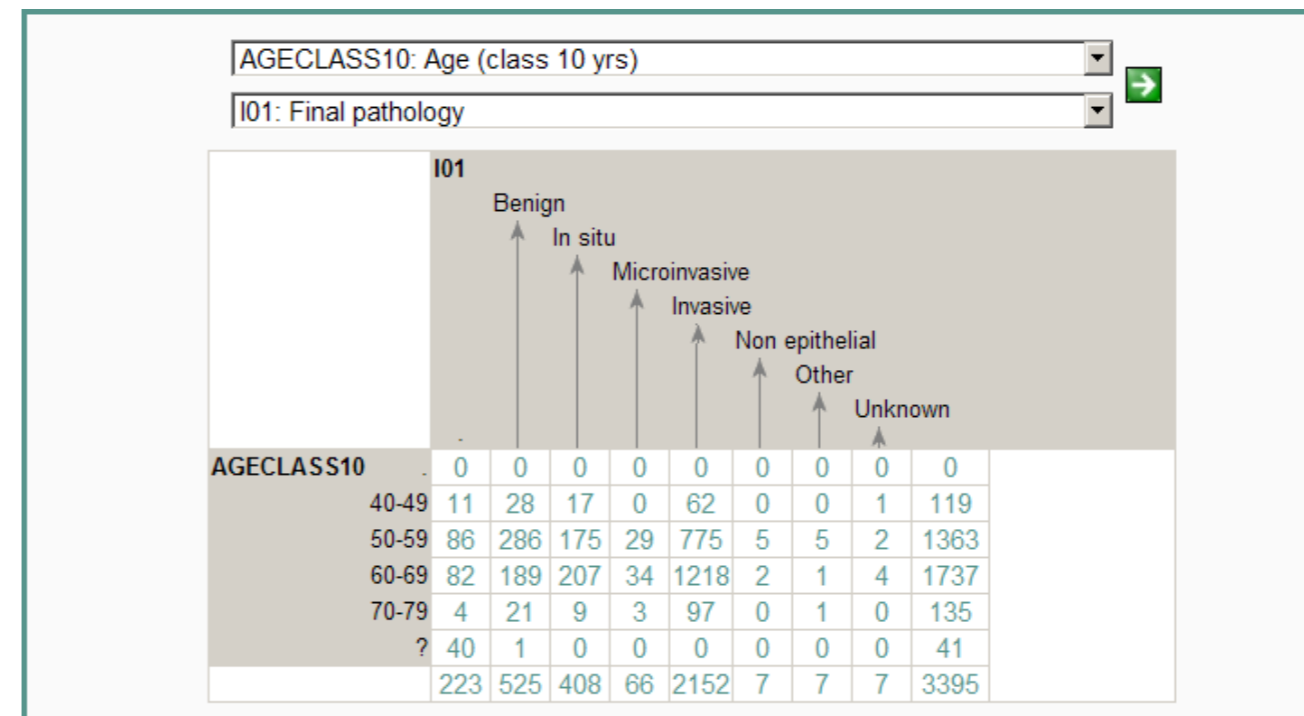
AGECLASS10: Age (class 10 yrs)
I01: Final pathology

I01
Benign
In situ
Microinvasive
Invasive
Non epithelial
Other
Unknown

| AGECLASS10 | . | Benign | In situ | Microinvasive | Invasive | Non epithelial | Other | Unknown | |
|---|---|---|---|---|---|---|---|---|---|
| . | 0 | 0 | 0 | 0 | 0 | 0 | 0 | 0 | 0 |
| 40-49 | 11 | 28 | 17 | 0 | 62 | 0 | 0 | 1 | 119 |
| 50-59 | 86 | 286 | 175 | 29 | 775 | 5 | 5 | 2 | 1363 |
| 60-69 | 82 | 189 | 207 | 34 | 1218 | 2 | 1 | 4 | 1737 |
| 70-79 | 4 | 21 | 9 | 3 | 97 | 0 | 1 | 0 | 135 |
| ? | 40 | 1 | 0 | 0 | 0 | 0 | 0 | 0 | 41 |
| | 223 | 525 | 408 | 66 | 2152 | 7 | 7 | 7 | 3395 |